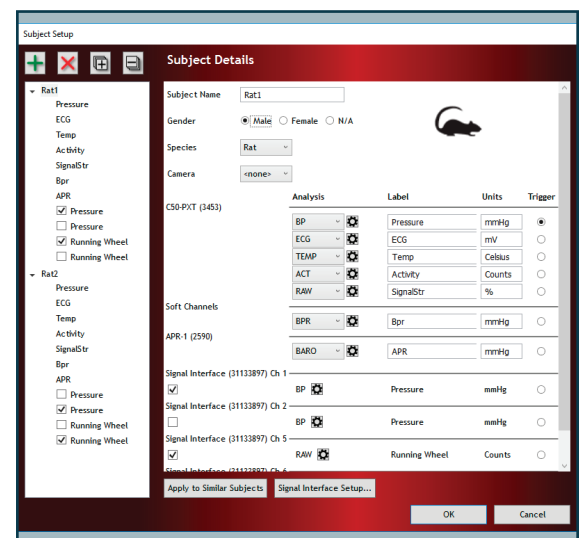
Subject Setup

Rat1
Pressure
ECG
Temp
Activity
SignalStr
Bpr
APR
Pressure
Pressure
Running Wheel
Running Wheel
Rat2
Pressure
ECG
Temp
Activity
SignalStr
Bpr
APR
Pressure
Pressure
Running Wheel
Running Wheel

Subject Details

Subject Name Rat1
Gender Male Female N/A
Species Rat
Camera <none>

| | Analysis | Label | Units | Trigger |
|---|---|---|---|---|
| C50-PXT (3453) | BP | Pressure | mmHg | |
| | ECG | ECG | mV | |
| | TEMP | Temp | Celsius | |
| | ACT | Activity | Counts | |
| | RAW | SignalStr | % | |
| Soft Channels | BPR | Bpr | mmHg | |
| APR-1 (2590) | BARO | APR | mmHg | |

Signal Interface (31133897) Ch 1
BP Pressure mmHg
Signal Interface (31133897) Ch 2
BP Pressure mmHg
Signal Interface (31133897) Ch 5
RAW Running Wheel Counts
Signal Interface (31133897) Ch 6

Apply to Similar Subjects
Signal Interface Setup...
OK
Cancel